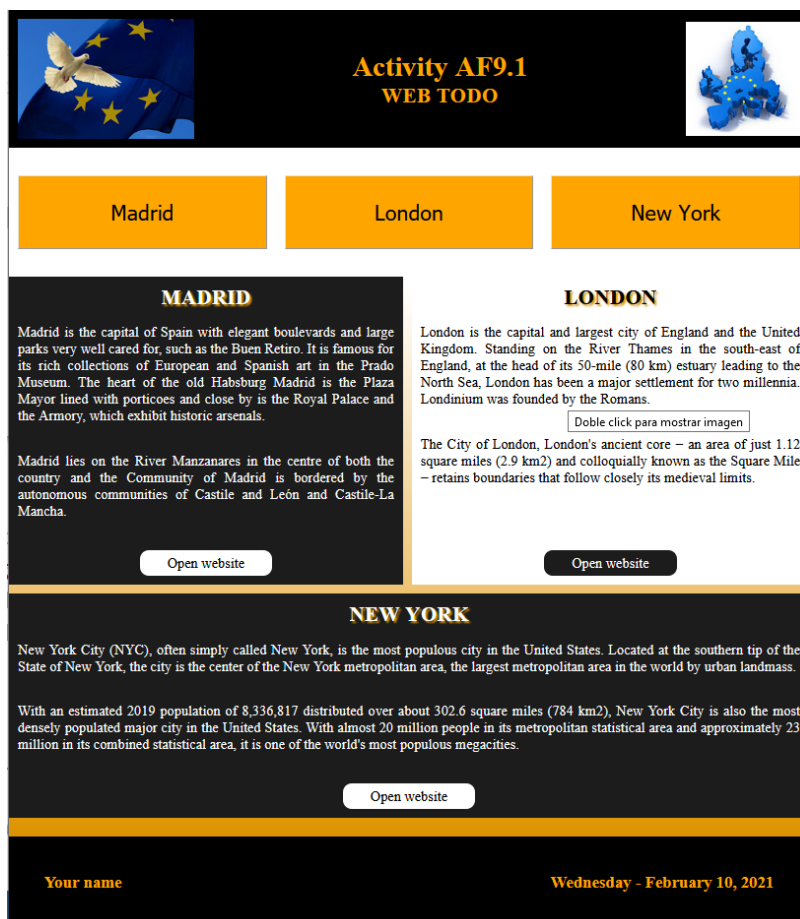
Activity AF9.1
WEB TODO

Madrid

London

New York

MADRID

Madrid is the capital of Spain with elegant boulevards and large parks very well cared for, such as the Buen Retiro. It is famous for its rich collections of European and Spanish art in the Prado Museum. The heart of the old Habsburg Madrid is the Plaza Mayor lined with porticoes and close by is the Royal Palace and the Armory, which exhibit historic arsenals.

Madrid lies on the River Manzanares in the centre of both the country and the Community of Madrid is bordered by the autonomous communities of Castile and León and Castile-La Mancha.

Open website

LONDON

London is the capital and largest city of England and the United Kingdom. Standing on the River Thames in the south-east of England, at the head of its 50-mile (80 km) estuary leading to the North Sea, London has been a major settlement for two millennia. Londinium was founded by the Romans.

Doble click para mostrar imagen

The City of London, London's ancient core – an area of just 1.12 square miles (2.9 km2) and colloquially known as the Square Mile – retains boundaries that follow closely its medieval limits.

Open website

NEW YORK

New York City (NYC), often simply called New York, is the most populous city in the United States. Located at the southern tip of the State of New York, the city is the center of the New York metropolitan area, the largest metropolitan area in the world by urban landmass.

With an estimated 2019 population of 8,336,817 distributed over about 302.6 square miles (784 km2), New York City is also the most densely populated major city in the United States. With almost 20 million people in its metropolitan statistical area and approximately 23 million in its combined statistical area, it is one of the world's most populous megacities.

Open website

Your name

Wednesday - February 10, 2021